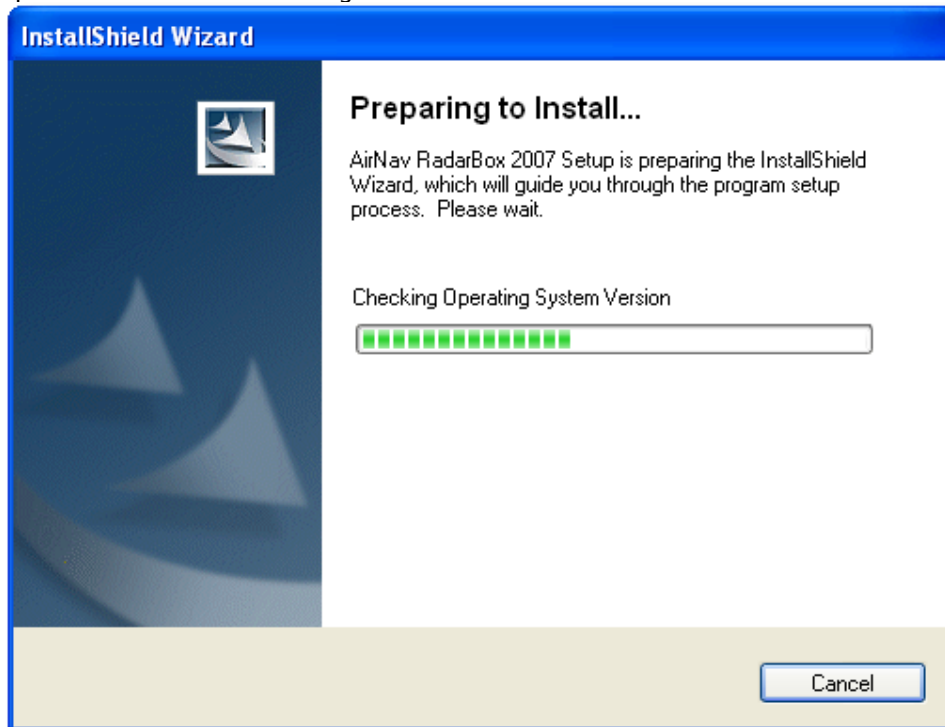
InstallShield Wizard

Preparing to Install...

AirNav RadarBox 2007 Setup is preparing the InstallShield Wizard, which will guide you through the program setup process. Please wait.

Checking Operating System Version

Cancel